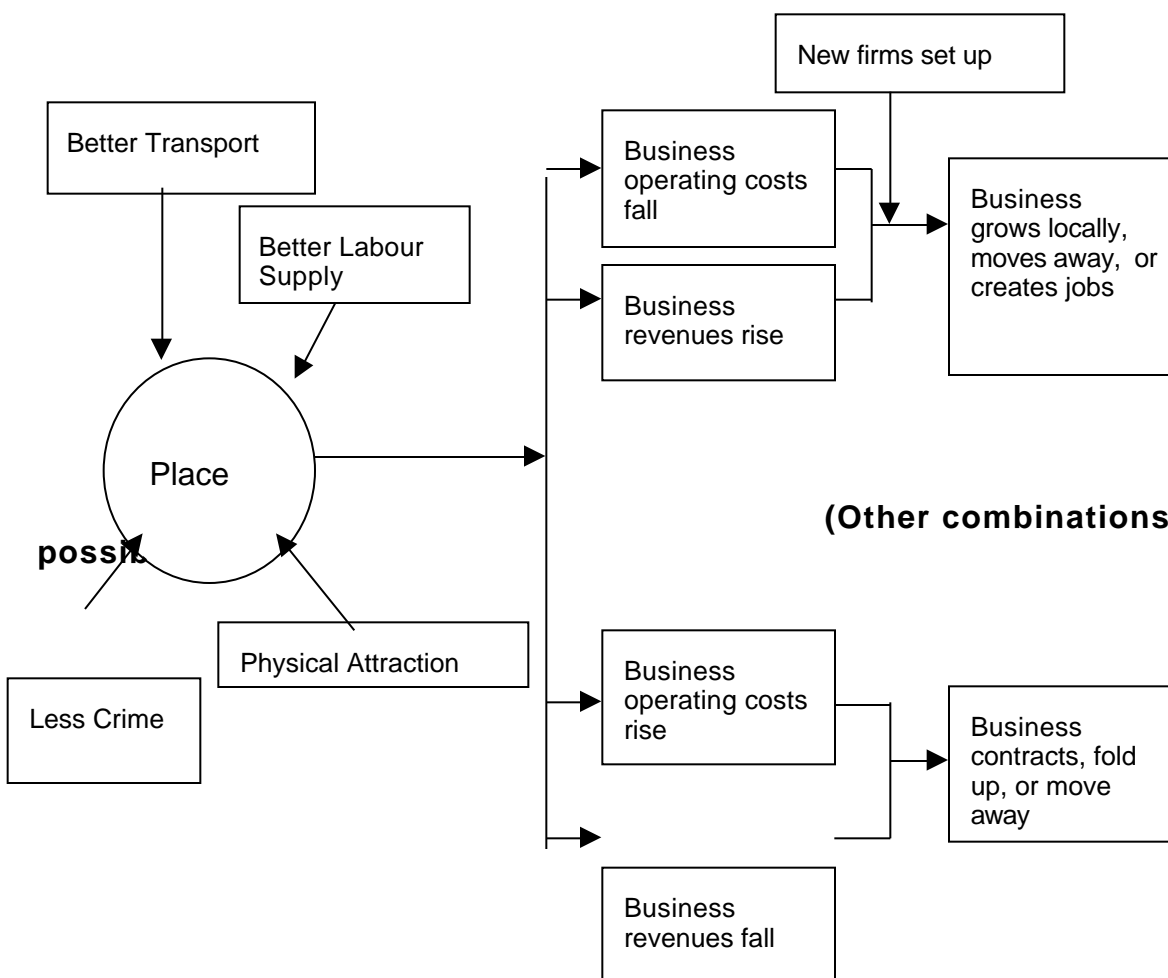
New firms set up

Better Transport

Business operating costs fall

Business grows locally, moves away, or creates jobs

Better Labour Supply

Business revenues rise

Place

(Other combinations

possib

Physical Attraction

Business operating costs rise

Less Crime

Business contracts, fold up, or move away

Business revenues fall